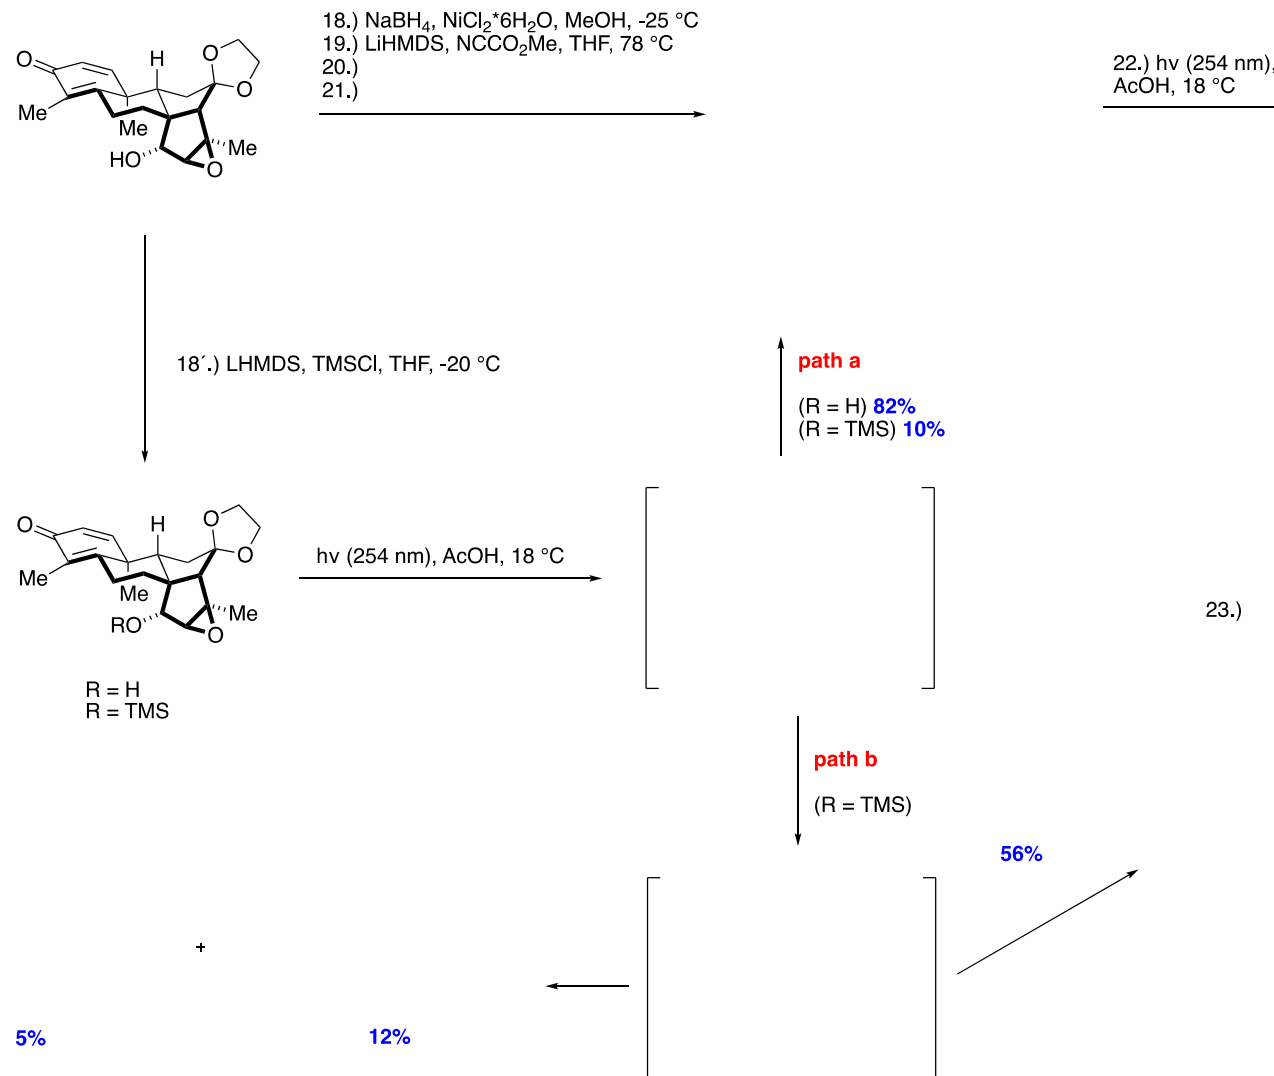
O
Me
H
O
O
Me
HO
Me
O

18.) NaBH$_4$, NiCl$_2$*6H$_2$O, MeOH, -25 °C
19.) LiHMDS, NCCO$_2$Me, THF, 78 °C
20.)
21.)

22.) hv (254 nm),
AcOH, 18 °C

18´.) LHMDS, TMSCl, THF, -20 °C

path a
(R = H) 82%
(R = TMS) 10%

O
Me
H
O
O
Me
RO
Me
O

R = H
R = TMS

hv (254 nm), AcOH, 18 °C

23.)

path b
(R = TMS)

56%

+

5%

12%